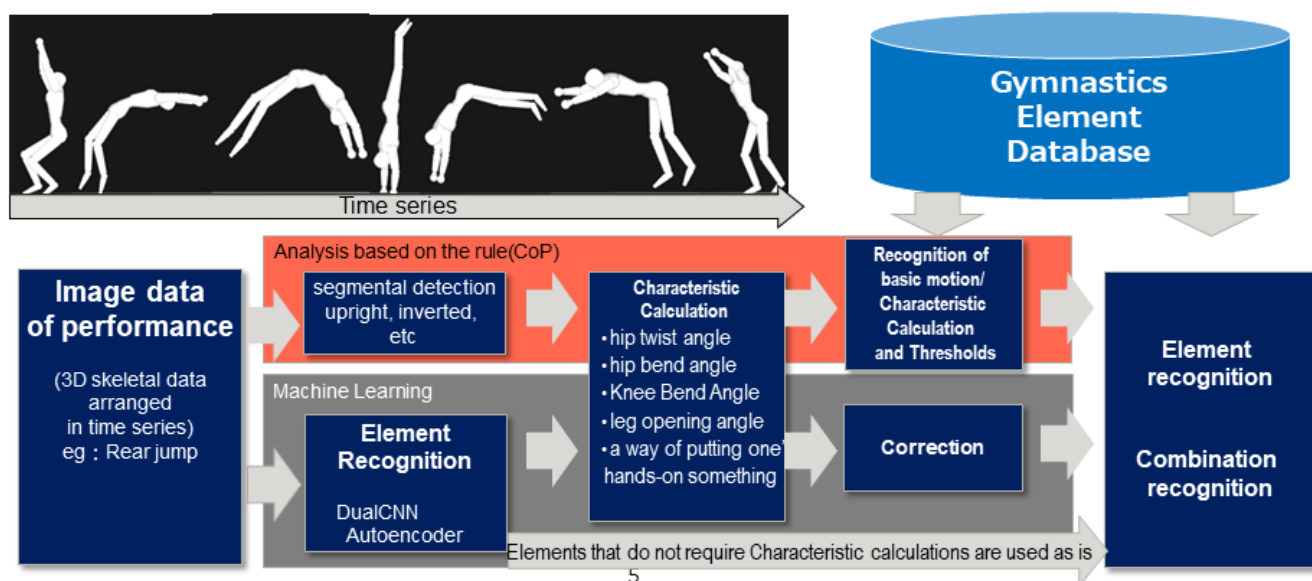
Time series

Gymnastics Element Database

Analysis based on the rule(CoP)

Image data of performance

(3D skeletal data arranged in time series) eg：Rear jump

segmental detection upright, inverted, etc

Characteristic Calculation
・hip twist angle
・hip bend angle
・Knee Bend Angle
・leg opening angle
・a way of putting one' hands-on something

Recognition of basic motion/ Characteristic Calculation and Thresholds

Machine Learning

Element Recognition

DualCNN
Autoencoder

Correction

Element recognition

Combination recognition

Elements that do not require Characteristic calculations are used as is

5